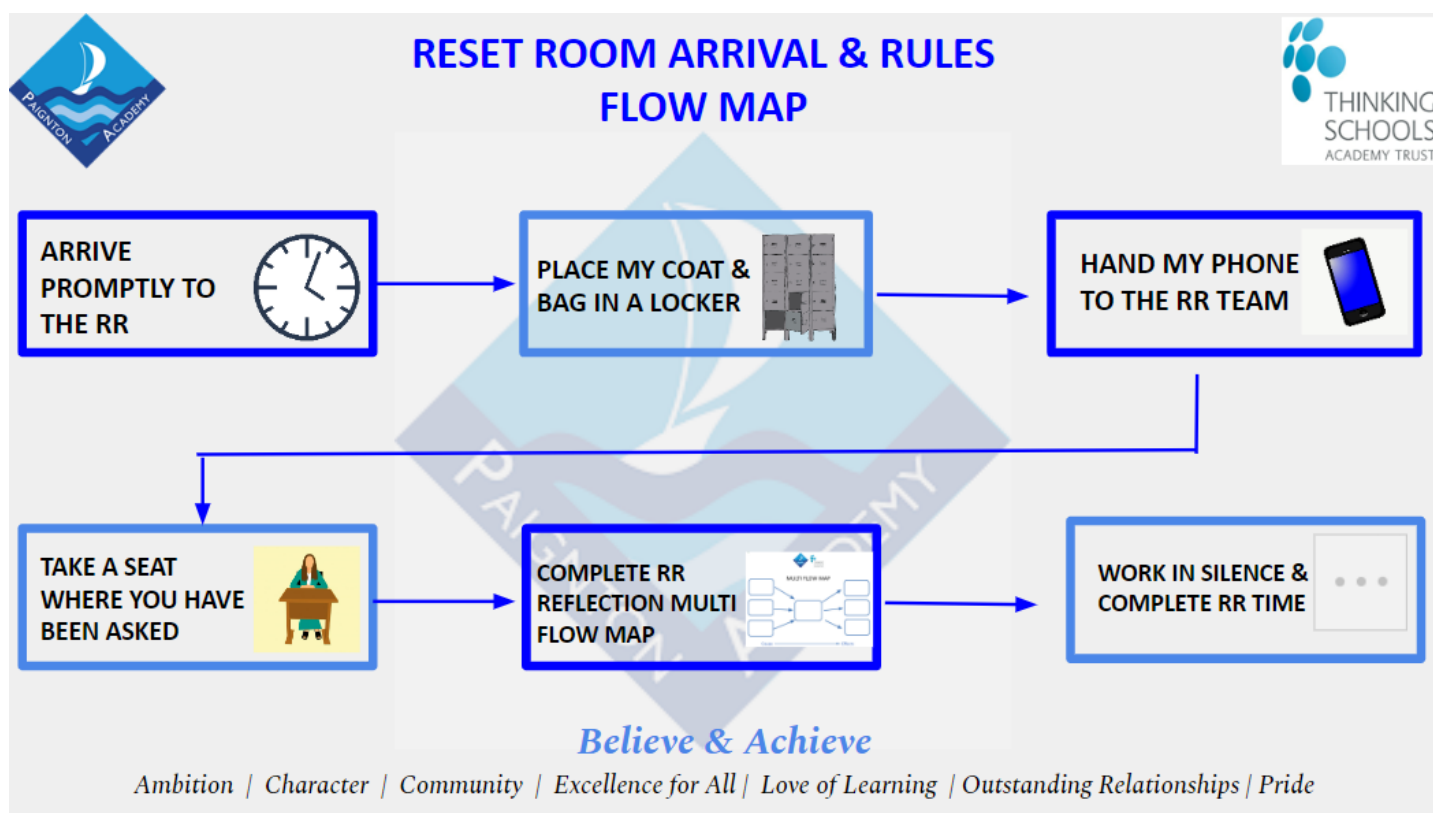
PAIGNTON ACADEMY

RESET ROOM ARRIVAL & RULES FLOW MAP

THINKING SCHOOLS ACADEMY TRUST

ARRIVE PROMPTLY TO THE RR

PLACE MY COAT & BAG IN A LOCKER

HAND MY PHONE TO THE RR TEAM

TAKE A SEAT WHERE YOU HAVE BEEN ASKED

COMPLETE RR REFLECTION MULTI FLOW MAP

MULTI FLOW MAP

WORK IN SILENCE & COMPLETE RR TIME

PAIGNTON ACADEMY

Believe & Achieve

Ambition | Character | Community | Excellence for All | Love of Learning | Outstanding Relationships | Pride